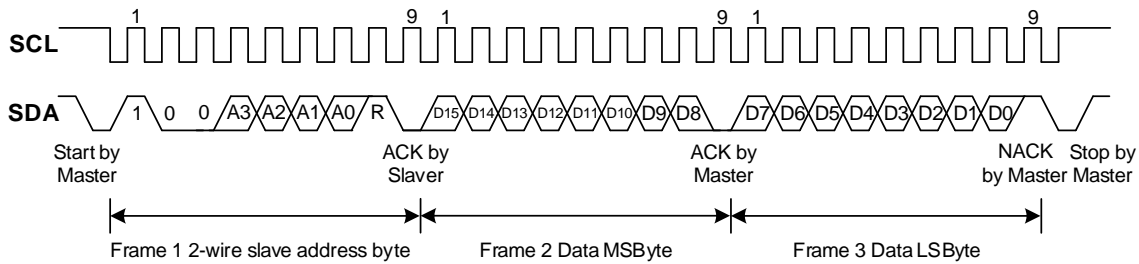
1 9 1 9 1 9

SCL

SDA 1 0 0 A3 A2 A1 A0 R D15 D14 D13 D12 D11 D10 D9 D8 D7 D6 D5 D4 D3 D2 D1 D0

Start by Master

ACK by Slaver

ACK by Master

NACK by Master

Stop by Master

Frame 1 2-wire slave address byte

Frame 2 Data MSByte

Frame 3 Data LSByte